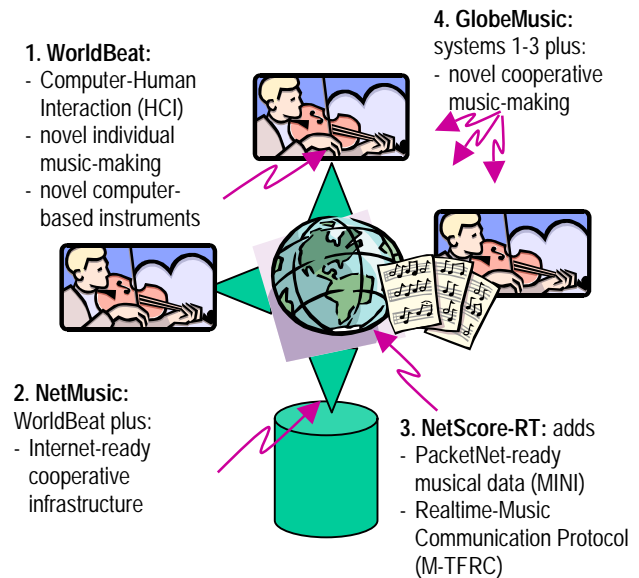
1. WorldBeat:
- Computer-Human Interaction (HCI)
- novel individual music-making
- novel computer-based instruments

4. GlobeMusic:
systems 1-3 plus:
- novel cooperative music-making

2. NetMusic:
WorldBeat plus:
- Internet-ready cooperative infrastructure

3. NetScore-RT: adds
- PacketNet-ready musical data (MINI)
- Realtime-Music Communication Protocol (M-TFRC)